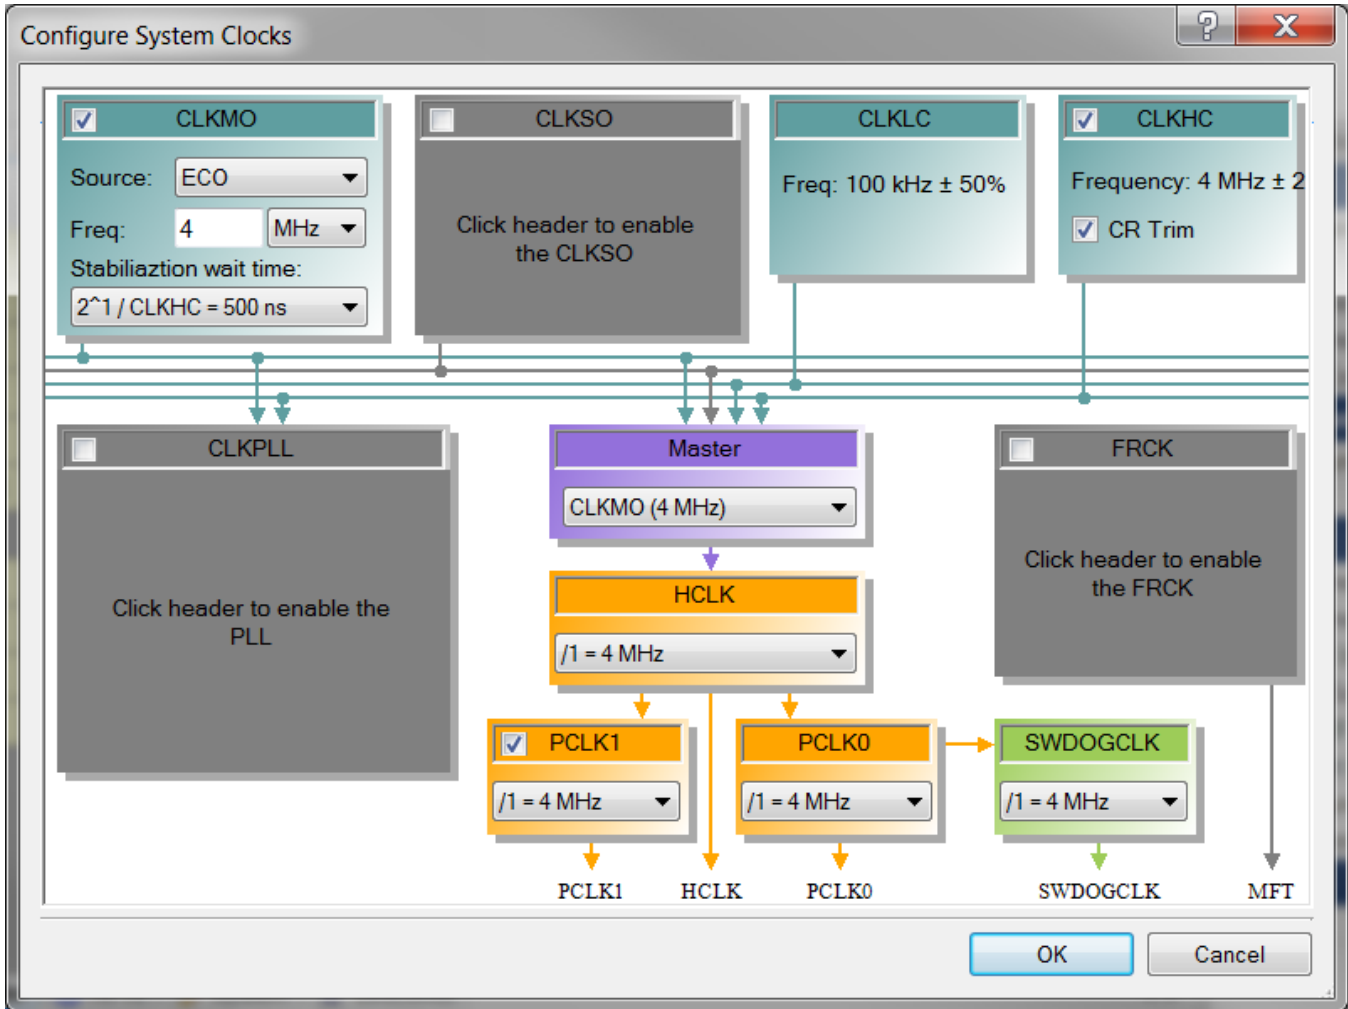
Configure System Clocks

?

CLKMO

Source: ECO

Freq: 4 MHz

Stabiliaztion wait time:

2^1 / CLKHC = 500 ns

CLKSO

Click header to enable the CLKSO

CLKLC

Freq: 100 kHz ± 50%

CLKHC

Frequency: 4 MHz ± 2

CR Trim

CLKPLL

Click header to enable the PLL

Master

CLKMO (4 MHz)

HCLK

/1 = 4 MHz

FRCK

Click header to enable the FRCK

PCLK1

/1 = 4 MHz

PCLK0

/1 = 4 MHz

SWDOGCLK

/1 = 4 MHz

PCLK1 HCLK PCLK0 SWDOGCLK MFT

OK

Cancel